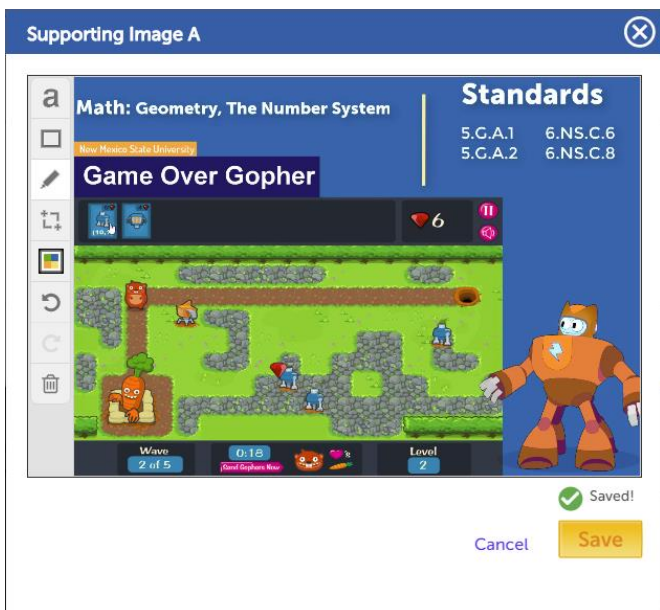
Supporting Image A

a

Math: Geometry, The Number System

New Mexico State University

Game Over Gopher

Standards

5.G.A.1 6.NS.C.6
5.G.A.2 6.NS.C.8

6

Wave
2 of 5

0:18
Send Gophers Now

Level
2

Saved!

Cancel

Save